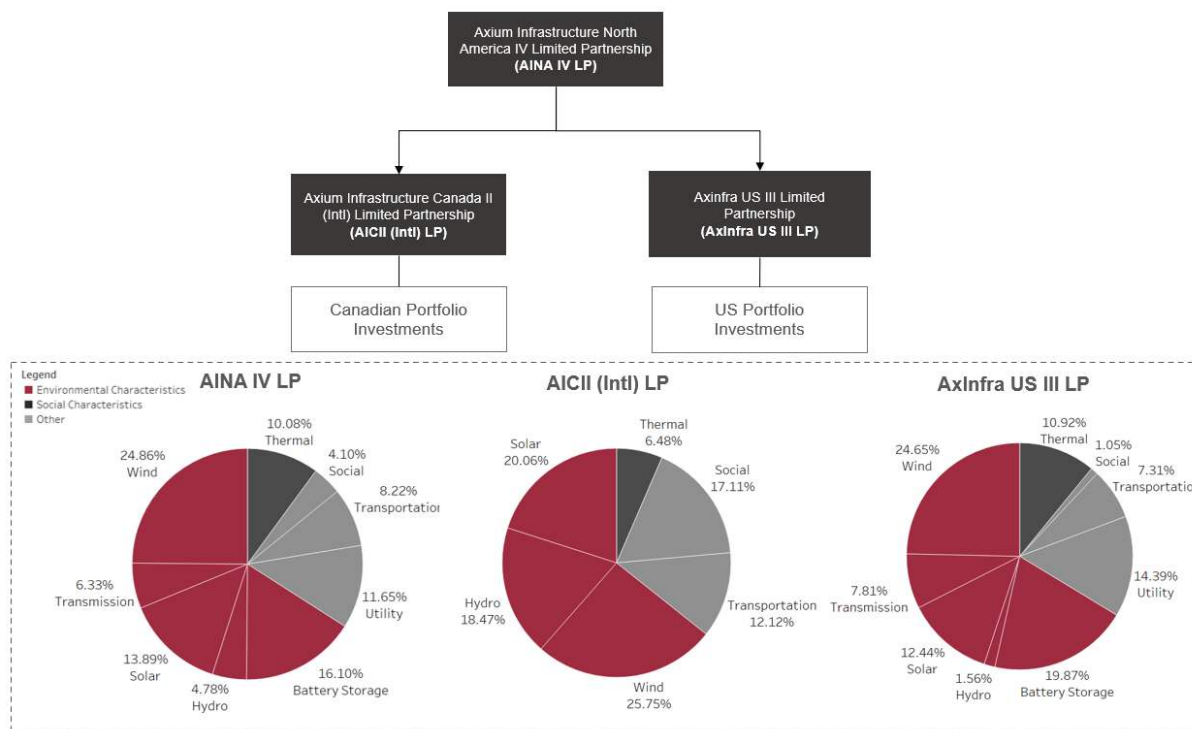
Axium Infrastructure North America IV Limited Partnership
(AINA IV LP)

Axium Infrastructure Canada II (Intl) Limited Partnership
(AICII (Intl) LP)

Axinfra US III Limited Partnership
(AxInfra US III LP)

Canadian Portfolio Investments

US Portfolio Investments

Legend
Environmental Characteristics
Social Characteristics
Other

AINA IV LP

10.08%
Thermal
4.10%
Social
8.22%
Transportation
11.65%
Utility
16.10%
Battery Storage
4.78%
Hydro
13.89%
Solar
6.33%
Transmission
24.86%
Wind

AICII (Intl) LP

Thermal
6.48%
Social
17.11%
Transportation
12.12%
Wind
25.75%
Hydro
18.47%
Solar
20.06%

AxInfra US III LP

10.92%
Thermal
1.05%
Social
7.31%
Transportatio
14.39%
Utility
19.87%
Battery Storage
1.56%
Hydro
12.44%
Solar
7.81%
Transmission
24.65%
Wind